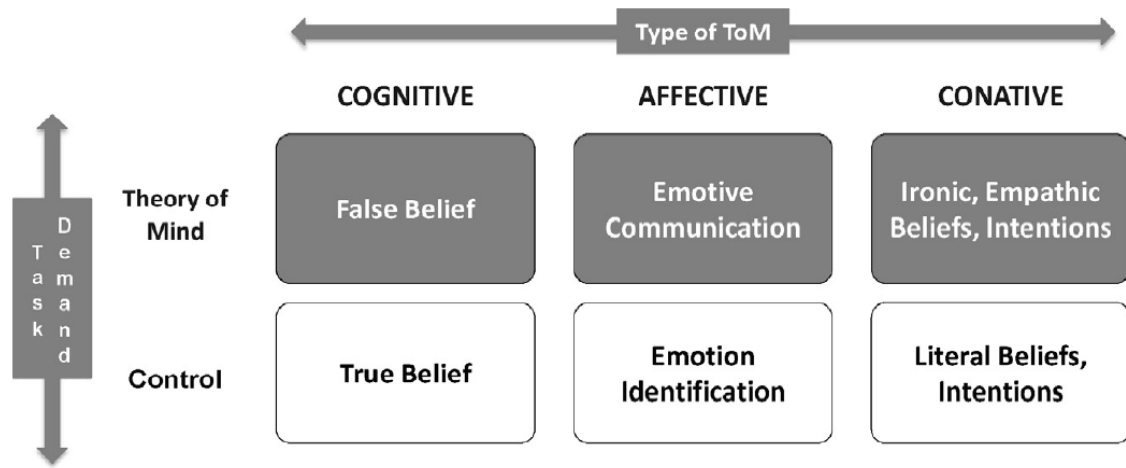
Type of ToM

Task Demand

| | COGNITIVE | AFFECTIVE | CONATIVE |
|---|---|---|---|
| Theory of Mind | False Belief | Emotive Communication | Ironic, Empathic Beliefs, Intentions |
| Control | True Belief | Emotion Identification | Literal Beliefs, Intentions |